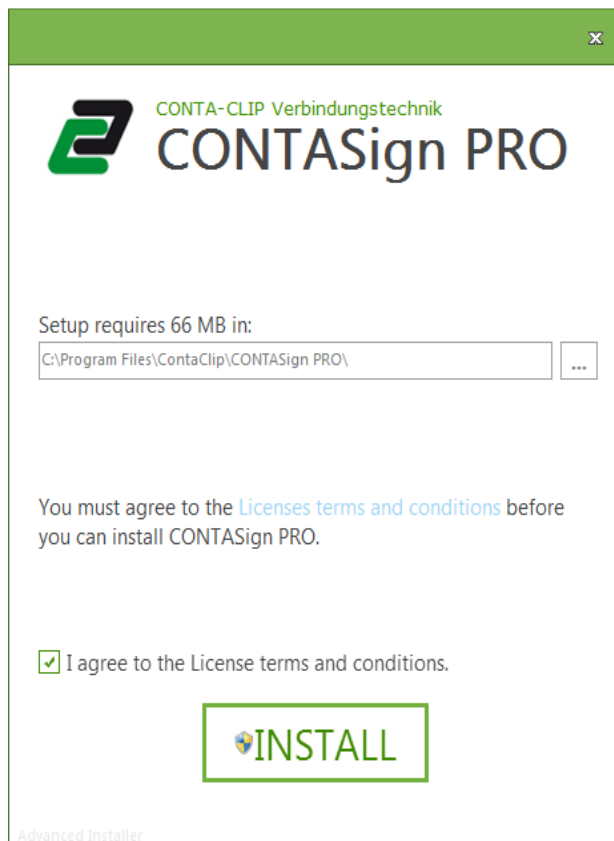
x

CONTA-CLIP Verbindungstechnik
CONTASign PRO

Setup requires 66 MB in:
C:\Program Files\ContaClip\CONTASign PRO\
...

You must agree to the Licenses terms and conditions before you can install CONTASign PRO.

I agree to the License terms and conditions.

INSTALL

Advanced Installer